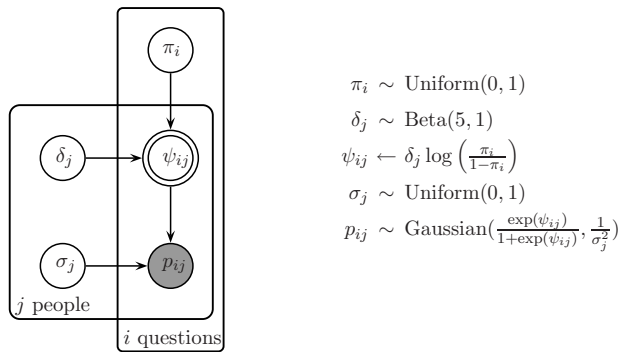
$\pi_i$

$\delta_j$

$\psi_{ij}$

$\sigma_j$

$p_{ij}$

$j$ people

$i$ questions

$\pi_i \sim \text{Uniform}(0,1)$

$\delta_j \sim \text{Beta}(5,1)$

$\psi_{ij} \leftarrow \delta_j \log\left(\frac{\pi_i}{1-\pi_i}\right)$

$\sigma_j \sim \text{Uniform}(0,1)$

$p_{ij} \sim \text{Gaussian}(\frac{\exp(\psi_{ij})}{1+\exp(\psi_{ij})}, \frac{1}{\sigma_j^2})$